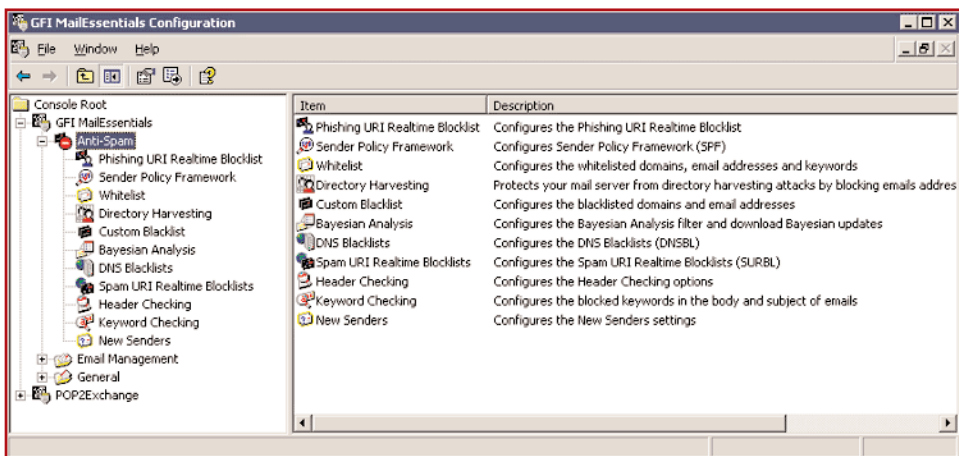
GFI MailEssentials Configuration

File Window Help

Console Root
GFI MailEssentials
Anti-Spam
Phishing URI Realtime Blocklist
Sender Policy Framework
Whitelist
Directory Harvesting
Custom Blacklist
Bayesian Analysis
DNS Blacklists
Spam URI Realtime Blocklists
Header Checking
Keyword Checking
New Senders
Email Management
General
POP2Exchange

| Item | Description |
|---|---|
| Phishing URI Realtime Blocklist | Configures the Phishing URI Realtime Blocklist |
| Sender Policy Framework | Configures Sender Policy Framework (SPF) |
| Whitelist | Configures the whitelisted domains, email addresses and keywords |
| Directory Harvesting | Protects your mail server from directory harvesting attacks by blocking emails addres |
| Custom Blacklist | Configures the blacklisted domains and email addresses |
| Bayesian Analysis | Configures the Bayesian Analysis filter and download Bayesian updates |
| DNS Blacklists | Configures the DNS Blacklists (DNSBL) |
| Spam URI Realtime Blocklists | Configures the Spam URI Realtime Blocklists (SURBL) |
| Header Checking | Configures the Header Checking options |
| Keyword Checking | Configures the blocked keywords in the body and subject of emails |
| New Senders | Configures the New Senders settings |